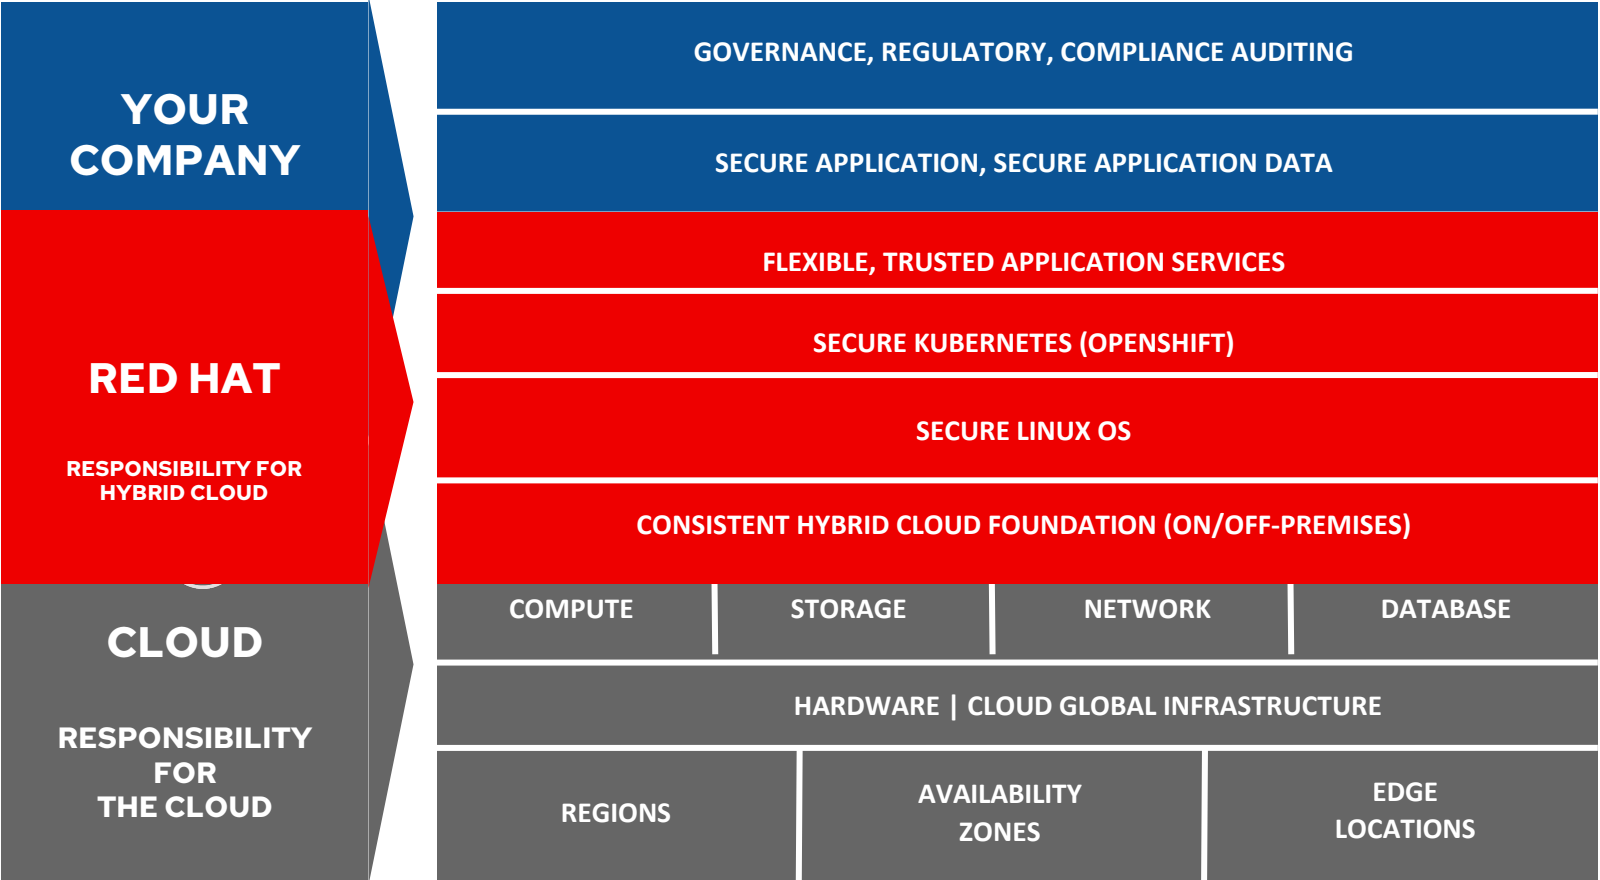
YOUR COMPANY

RED HAT

RESPONSIBILITY FOR HYBRID CLOUD

CLOUD

RESPONSIBILITY FOR THE CLOUD

GOVERNANCE, REGULATORY, COMPLIANCE AUDITING

SECURE APPLICATION, SECURE APPLICATION DATA

FLEXIBLE, TRUSTED APPLICATION SERVICES

SECURE KUBERNETES (OPENSHIFT)

SECURE LINUX OS

CONSISTENT HYBRID CLOUD FOUNDATION (ON/OFF-PREMISES)

| COMPUTE | STORAGE | NETWORK | DATABASE |
|---|---|---|---|

HARDWARE | CLOUD GLOBAL INFRASTRUCTURE

| REGIONS | AVAILABILITY ZONES | EDGE LOCATIONS |
|---|---|---|